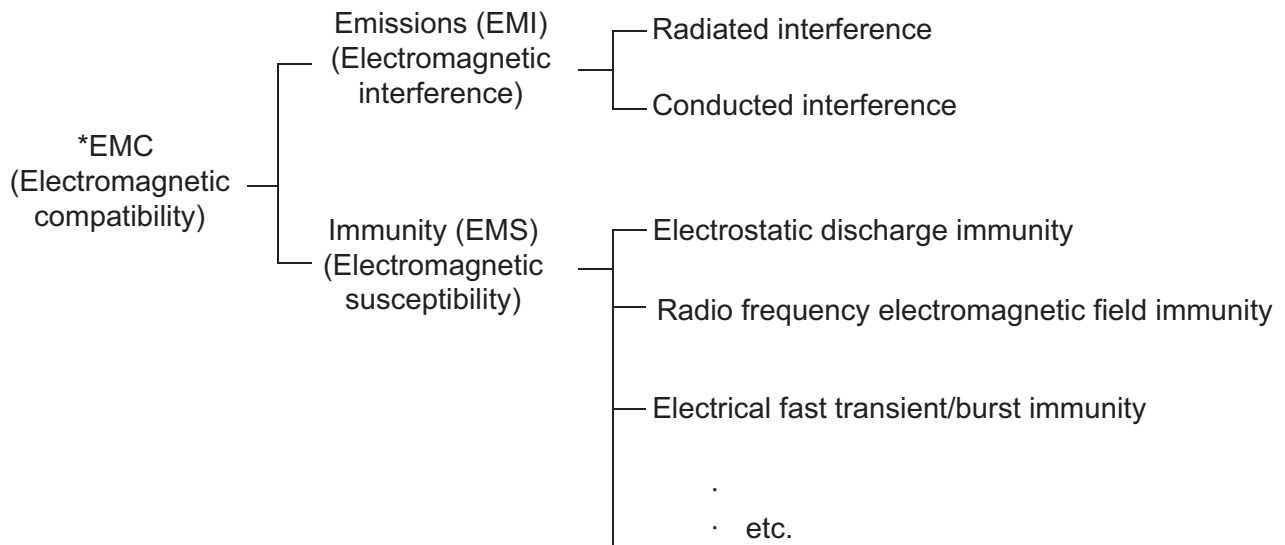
*EMC
(Electromagnetic
compatibility)

Emissions (EMI)
(Electromagnetic
interference)

Radiated interference

Conducted interference

Immunity (EMS)
(Electromagnetic
susceptibility)

Electrostatic discharge immunity

Radio frequency electromagnetic field immunity

Electrical fast transient/burst immunity

.

· etc.